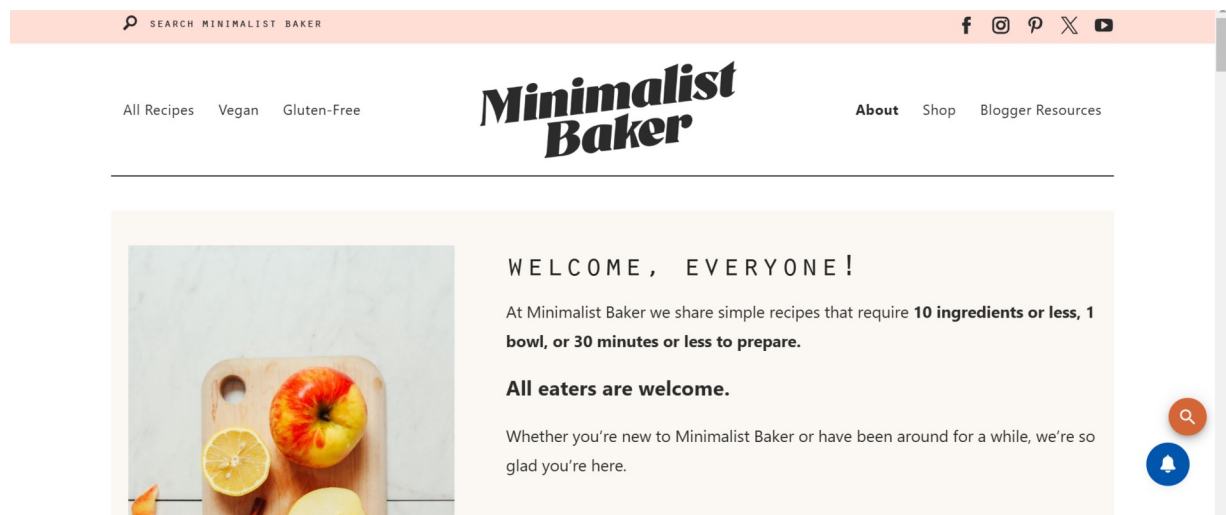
SEARCH MINIMALIST BAKER

All Recipes Vegan Gluten-Free

Minimalist Baker

About Shop Blogger Resources

WELCOME, EVERYONE!

At Minimalist Baker we share simple recipes that require **10 ingredients or less, 1 bowl, or 30 minutes or less to prepare.**

All eaters are welcome.

Whether you're new to Minimalist Baker or have been around for a while, we're so glad you're here.